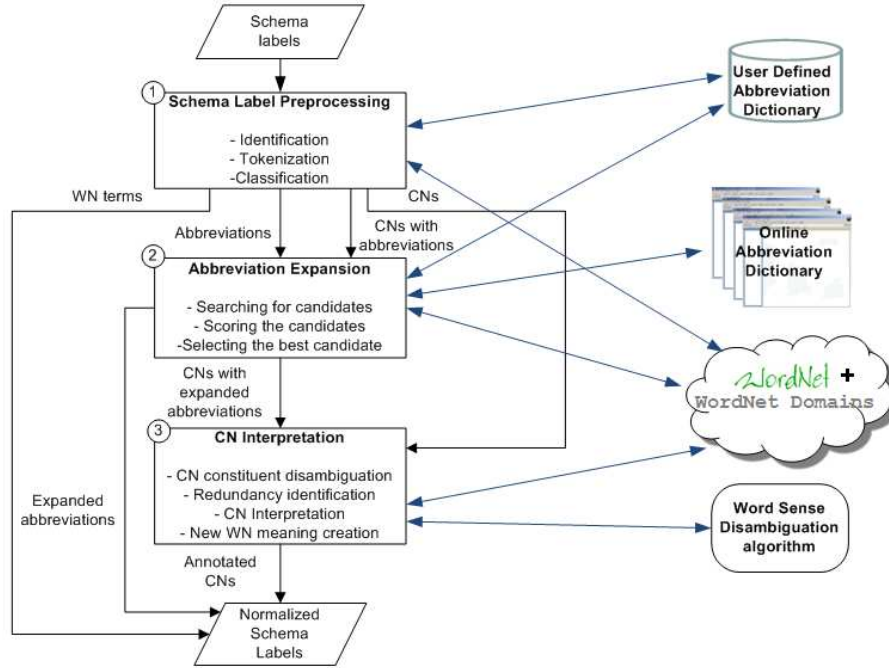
Schema labels

1 Schema Label Preprocessing

- Identification
- Tokenization
-Classification

User Defined Abbreviation Dictionary

WN terms

CNs

Abbreviations

CNs with abbreviations

Online Abbreviation Dictionary

2 Abbreviation Expansion

- Searching for candidates
- Scoring the candidates
-Selecting the best candidate

CNs with expanded abbreviations

WordNet +
WordNet Domains

3 CN Interpretation

- CN constituent disambiguation
- Redundancy identification
- CN Interpretation
- New WN meaning creation

Expanded abbreviations

Word Sense Disambiguation algorithm

Annotated CNs

Normalized Schema Labels